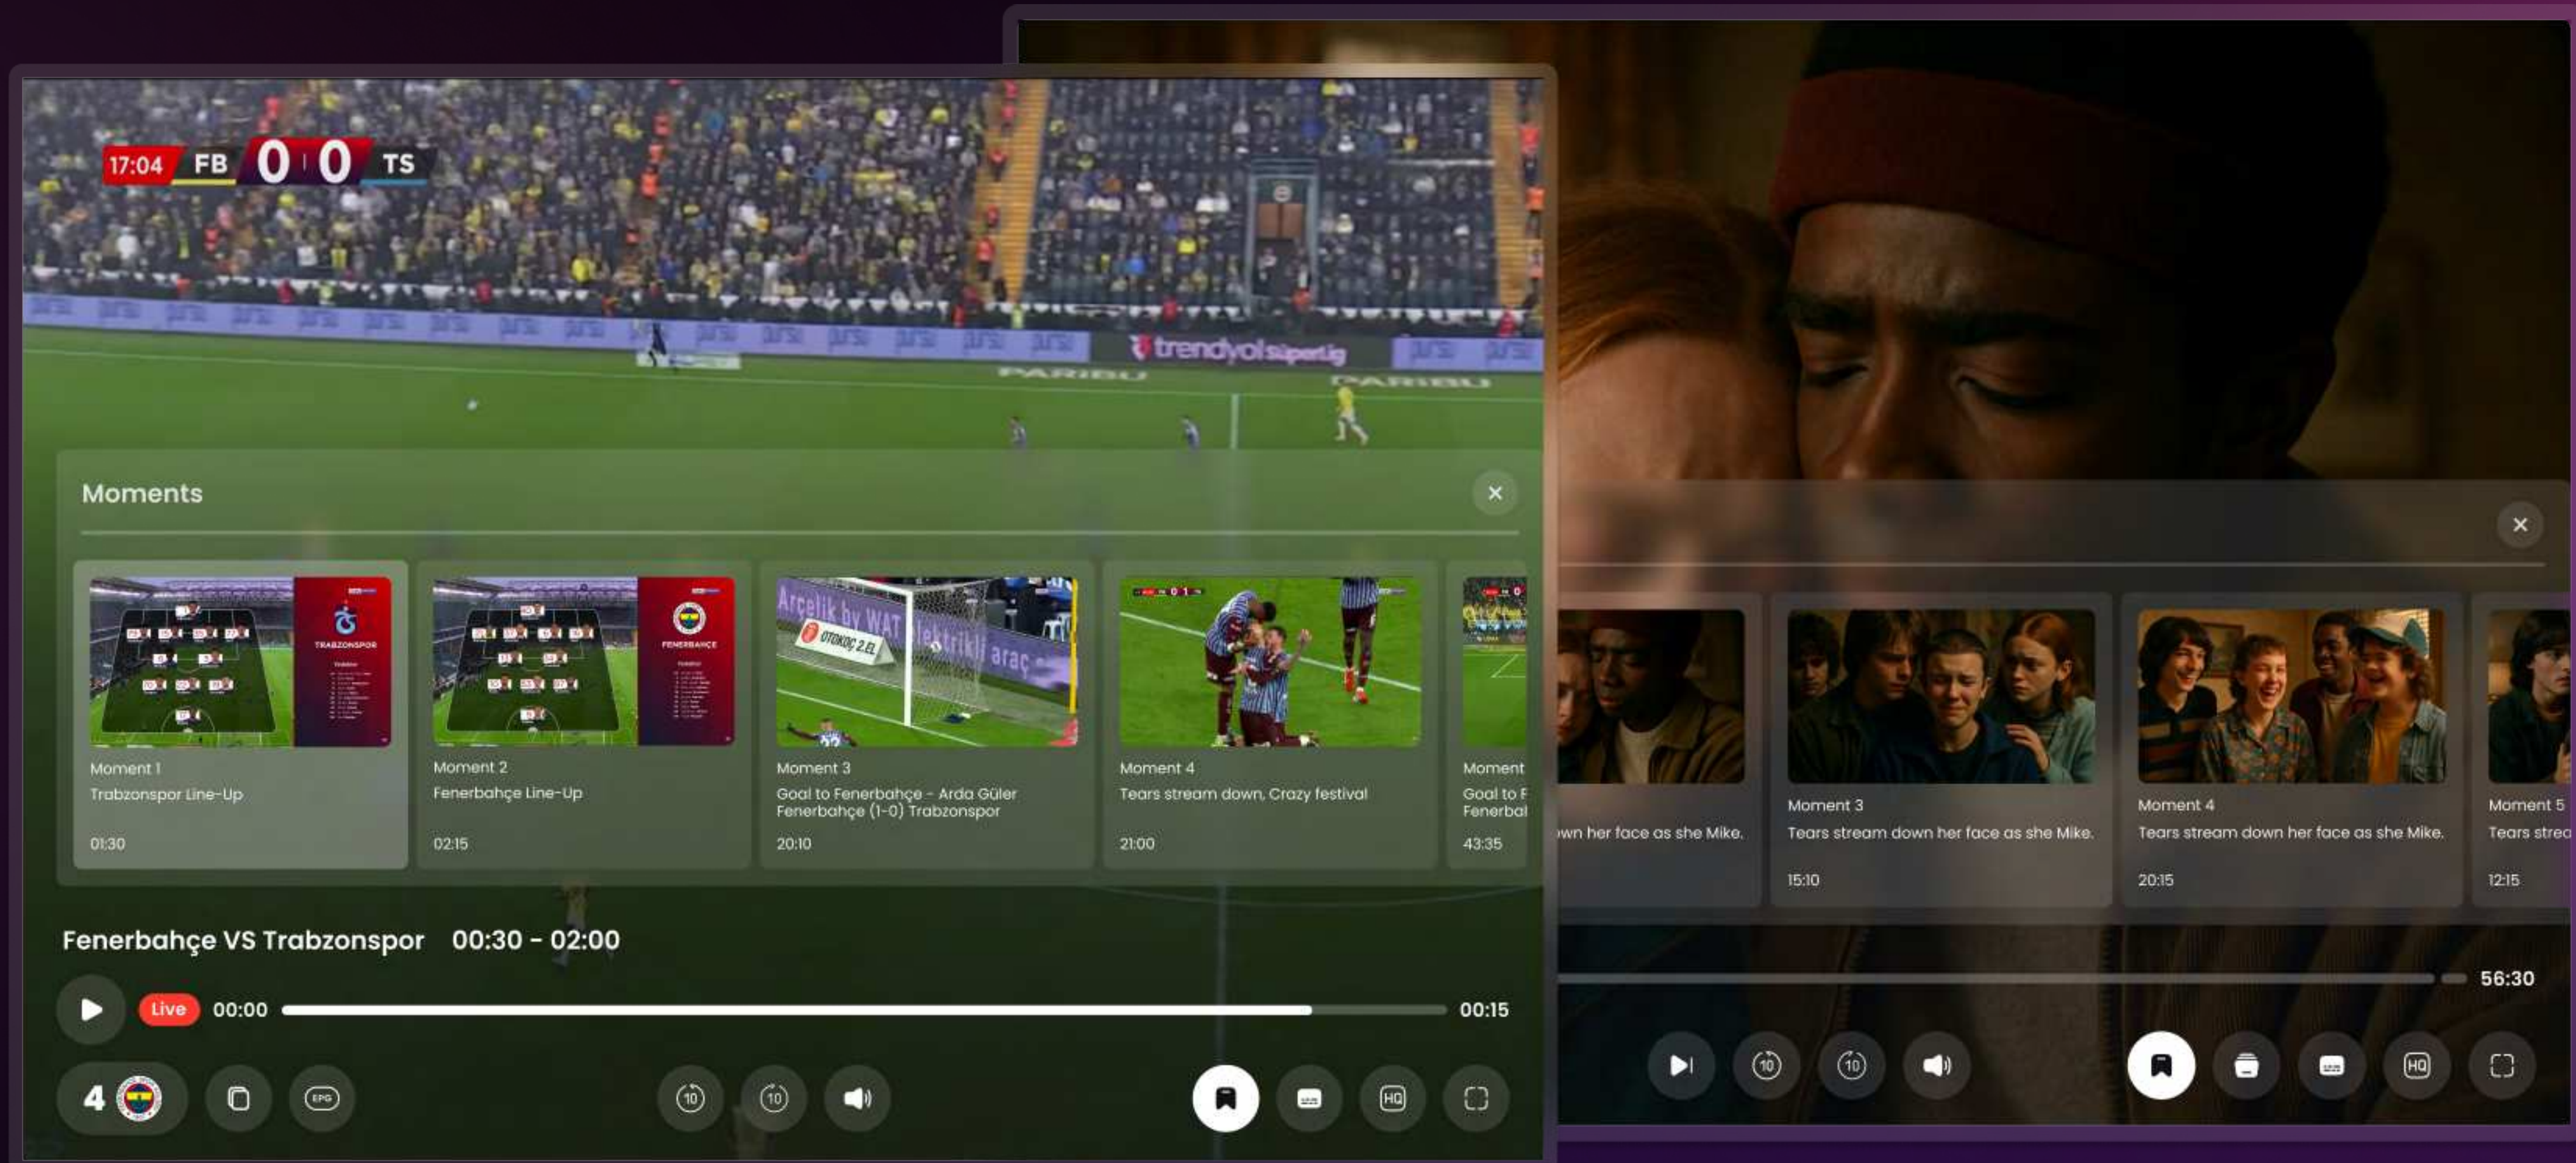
17:04 FB 0 0 TS

trendyol süperlig

PARIBU

Moments

Moment 1
Trabzonspor Line-Up
01:30

Moment 2
Fenerbahçe Line-Up
02:15

Moment 3
Goal to Fenerbahçe - Arda Güler Fenerbahçe (1-0) Trabzonspor
20:10

Moment 4
Tears stream down, Crazy festival
21:00

Moment
Goal to F
Fenerbal
43:35

Fenerbahçe VS Trabzonspor 00:30 - 02:00

Live 00:00 00:15

4

EPG

10 10

HQ

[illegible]wn her face as she Mike.

Moment 3
Tears stream down her face as she Mike.
15:10

Moment 4
Tears stream down her face as she Mike.
20:15

Moment 5
Tears strea
12:15

56:30

10 10

HQ